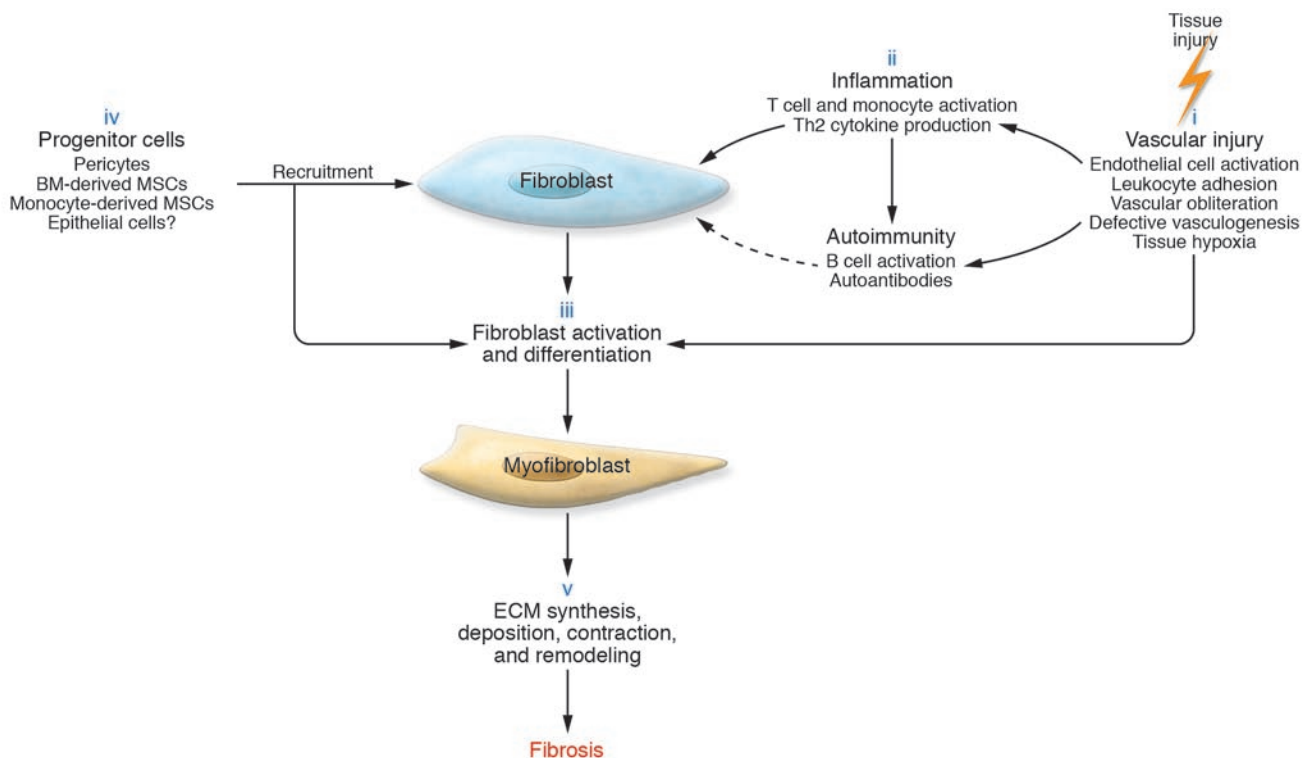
Tissue injury

ii
Inflammation
T cell and monocyte activation
Th2 cytokine production

iv
Progenitor cells
Pericytes
BM-derived MSCs
Monocyte-derived MSCs
Epithelial cells?

Recruitment

Fibroblast

i
Vascular injury
Endothelial cell activation
Leukocyte adhesion
Vascular obliteration
Defective vasculogenesis
Tissue hypoxia

Autoimmunity
B cell activation
Autoantibodies

iii
Fibroblast activation and differentiation

Myofibroblast

v
ECM synthesis, deposition, contraction, and remodeling

Fibrosis